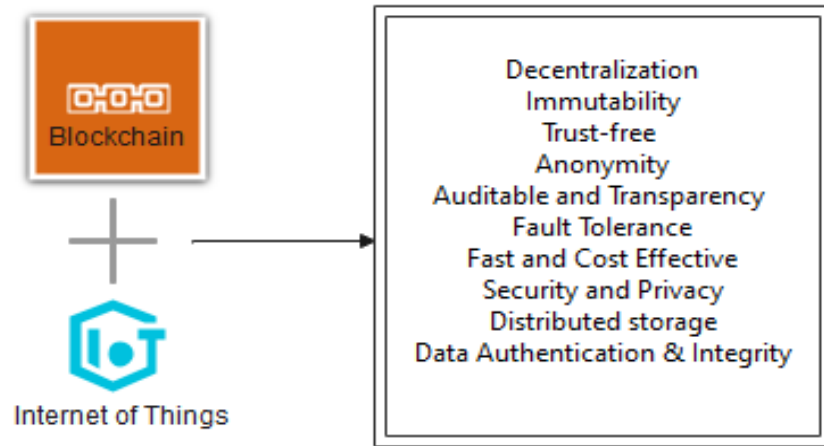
Blockchain

IoT

Internet of Things

Decentralization
Immutability
Trust-free
Anonymity
Auditable and Transparency
Fault Tolerance
Fast and Cost Effective
Security and Privacy
Distributed storage
Data Authentication & Integrity